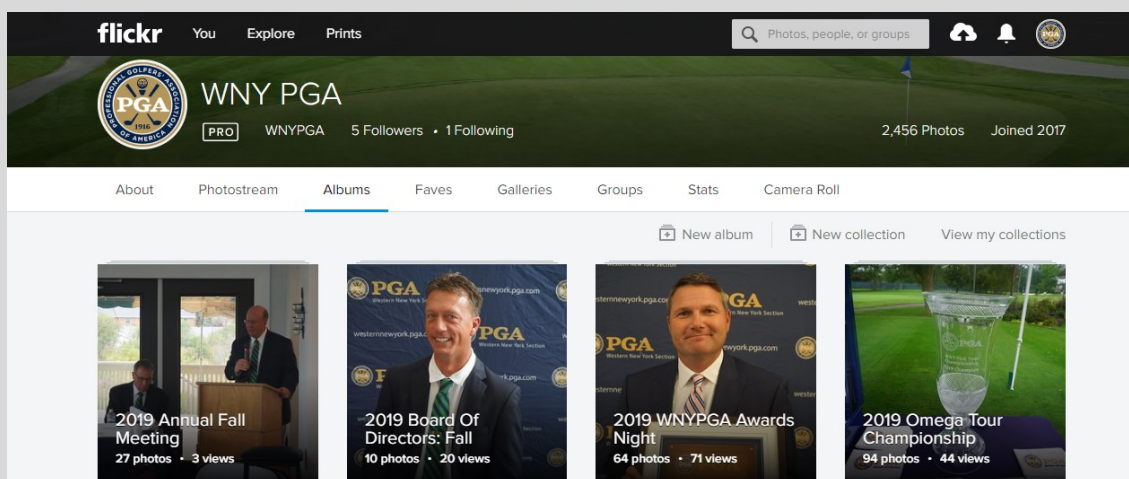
flickr You Explore Prints

Photos, people, or groups

PGA PROFESSIONAL GOLFERS' ASSOCIATION OF AMERICA 1916

WNY PGA

PRO WNYPGA 5 Followers • 1 Following

2,456 Photos Joined 2017

About Photostream Albums Faves Galleries Groups Stats Camera Roll

New album New collection View my collections

2019 Annual Fall Meeting
27 photos • 3 views

PGA Western New York Section westernnewyork.pga.com

2019 Board Of Directors: Fall
10 photos • 20 views

PGA Western New York Section westernnewyork.pga.com

2019 WNYPGA Awards Night
64 photos • 71 views

2019 Omega Tour Championship
94 photos • 44 views